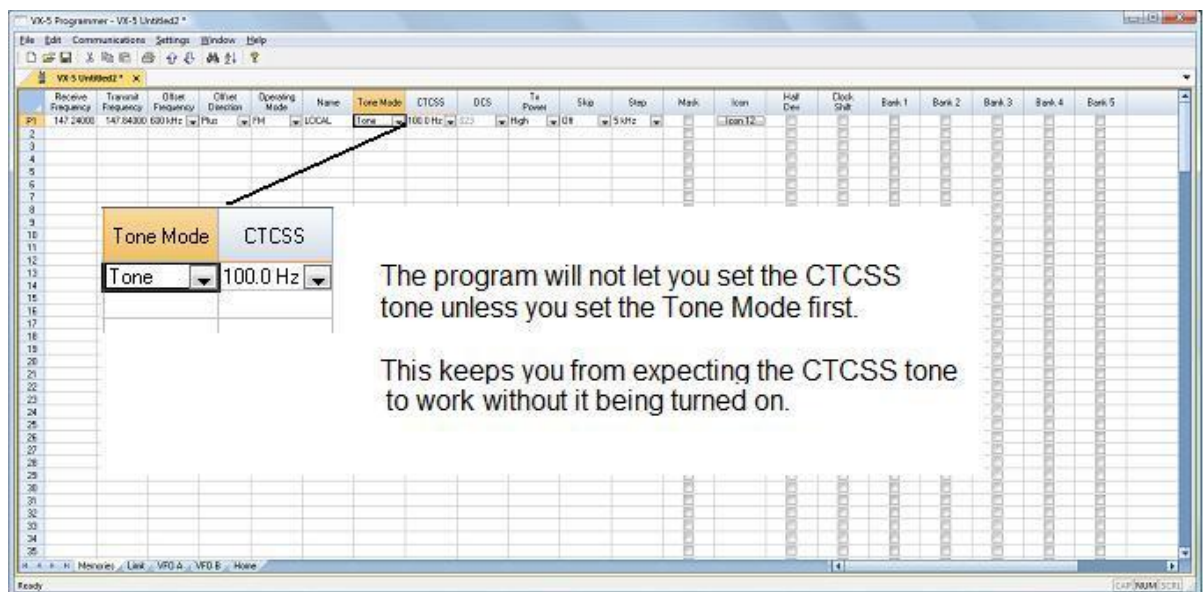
VX-5 Programmer - VX-5 Untitled2 *

File Edit Communications Settings Window Help

VX-5 Untitled2 *

| | Receive Frequency | Transmit Frequency | Offset Frequency | Offset Direction | Operating Mode | Name | Tone Mode | CTCSS | DCS | Tx Power | Skip | Step | Mask | Icon | Half Dev | Clock Shift | Bank 1 | Bank 2 | Bank 3 | Bank 4 | Bank 5 |
|---|---|---|---|---|---|---|---|---|---|---|---|---|---|---|---|---|---|---|---|---|---|
| P1 | 147.24000 | 147.84000 | 600 kHz | Plus | FM | LOCAL | Tone | 100.0 Hz | 023 | High | Off | 5 kHz | | Icon 12 | | | | | | | |
| 2 | | | | | | | | | | | | | | | | | | | | | |
| 3 | | | | | | | | | | | | | | | | | | | | | |
| 4 | | | | | | | | | | | | | | | | | | | | | |
| 5 | | | | | | | | | | | | | | | | | | | | | |
| 6 | | | | | | | | | | | | | | | | | | | | | |
| 7 | | | | | | | | | | | | | | | | | | | | | |
| 8 | | | | | | | | | | | | | | | | | | | | | |
| 9 | | | | | | | | | | | | | | | | | | | | | |
| 10 | | | | | | | | | | | | | | | | | | | | | |
| 11 | | | | | | | | | | | | | | | | | | | | | |
| 12 | | | | | | | | | | | | | | | | | | | | | |
| 13 | | | | | | | | | | | | | | | | | | | | | |
| 14 | | | | | | | | | | | | | | | | | | | | | |
| 15 | | | | | | | | | | | | | | | | | | | | | |
| 16 | | | | | | | | | | | | | | | | | | | | | |
| 17 | | | | | | | | | | | | | | | | | | | | | |
| 18 | | | | | | | | | | | | | | | | | | | | | |
| 19 | | | | | | | | | | | | | | | | | | | | | |
| 20 | | | | | | | | | | | | | | | | | | | | | |
| 21 | | | | | | | | | | | | | | | | | | | | | |
| 22 | | | | | | | | | | | | | | | | | | | | | |
| 23 | | | | | | | | | | | | | | | | | | | | | |
| 24 | | | | | | | | | | | | | | | | | | | | | |
| 25 | | | | | | | | | | | | | | | | | | | | | |
| 26 | | | | | | | | | | | | | | | | | | | | | |
| 27 | | | | | | | | | | | | | | | | | | | | | |
| 28 | | | | | | | | | | | | | | | | | | | | | |
| 29 | | | | | | | | | | | | | | | | | | | | | |
| 30 | | | | | | | | | | | | | | | | | | | | | |
| 31 | | | | | | | | | | | | | | | | | | | | | |
| 32 | | | | | | | | | | | | | | | | | | | | | |
| 33 | | | | | | | | | | | | | | | | | | | | | |
| 34 | | | | | | | | | | | | | | | | | | | | | |
| 35 | | | | | | | | | | | | | | | | | | | | | |

| Tone Mode | CTCSS |
|---|---|
| Tone | 100.0 Hz |

The program will not let you set the CTCSS tone unless you set the Tone Mode first.

This keeps you from expecting the CTCSS tone to work without it being turned on.

Memories / Link / VFO A / VFO B / Home

Ready

CAP NUM SCRL